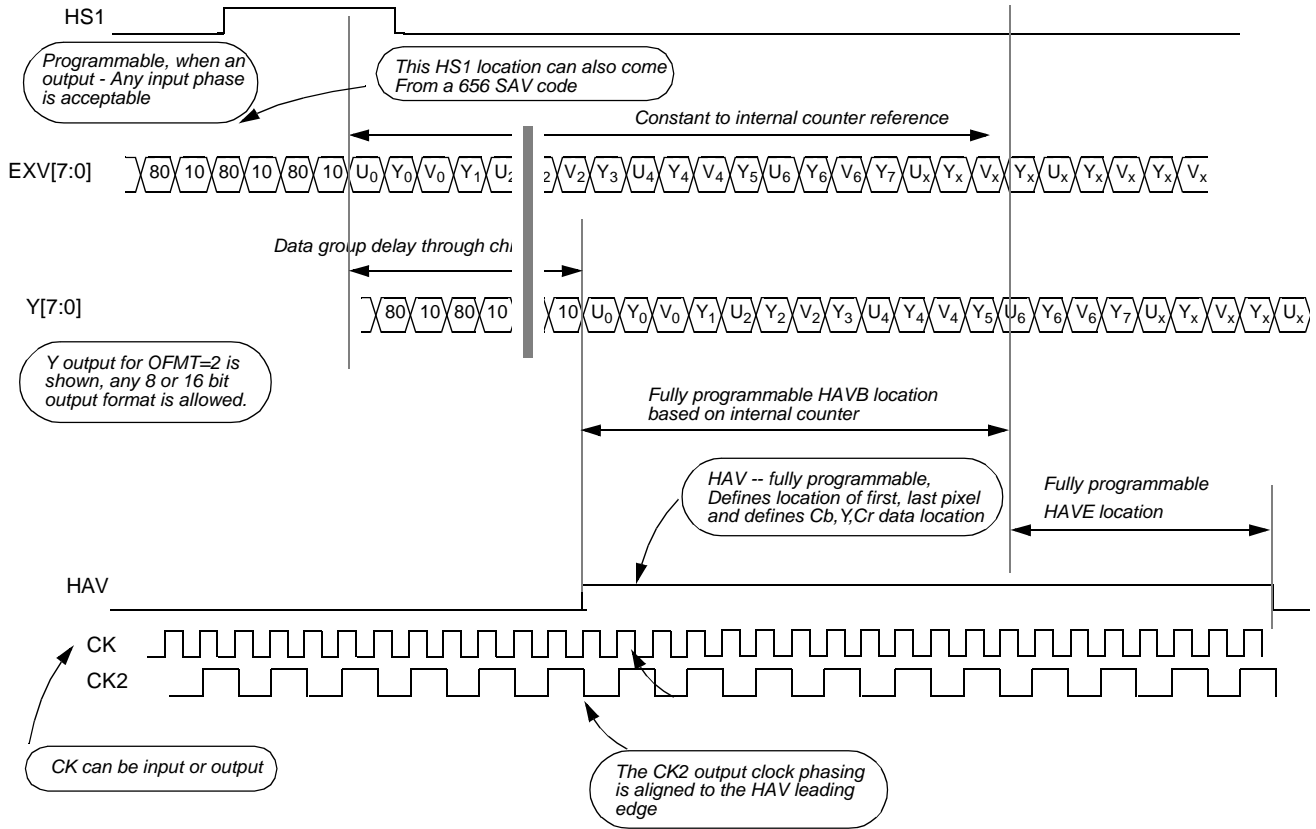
HS1

Programmable, when an output - Any input phase is acceptable

This HS1 location can also come From a 656 SAV code

Constant to internal counter reference

EXV[7:0]

80 10 80 10 80 10 $U_0$ $Y_0$ $V_0$ $Y_1$ $U_2$ 2 $V_2$ $Y_3$ $U_4$ $Y_4$ $V_4$ $Y_5$ $U_6$ $Y_6$ $V_6$ $Y_7$ $U_x$ $Y_x$ $V_x$ $Y_x$ $U_x$ $Y_x$ $V_x$ $Y_x$ $V_x$

Data group delay through chi

Y[7:0]

80 10 80 10 10 $U_0$ $Y_0$ $V_0$ $Y_1$ $U_2$ $Y_2$ $V_2$ $Y_3$ $U_4$ $Y_4$ $V_4$ $Y_5$ $U_6$ $Y_6$ $V_6$ $Y_7$ $U_x$ $Y_x$ $V_x$ $Y_x$ $U_x$

Y output for OFMT=2 is shown, any 8 or 16 bit output format is allowed.

Fully programmable HAVB location based on internal counter

HAV -- fully programmable, Defines location of first, last pixel and defines Cb,Y,Cr data location

Fully programmable HAVE location

HAV

CK

CK2

CK can be input or output

The CK2 output clock phasing is aligned to the HAV leading edge